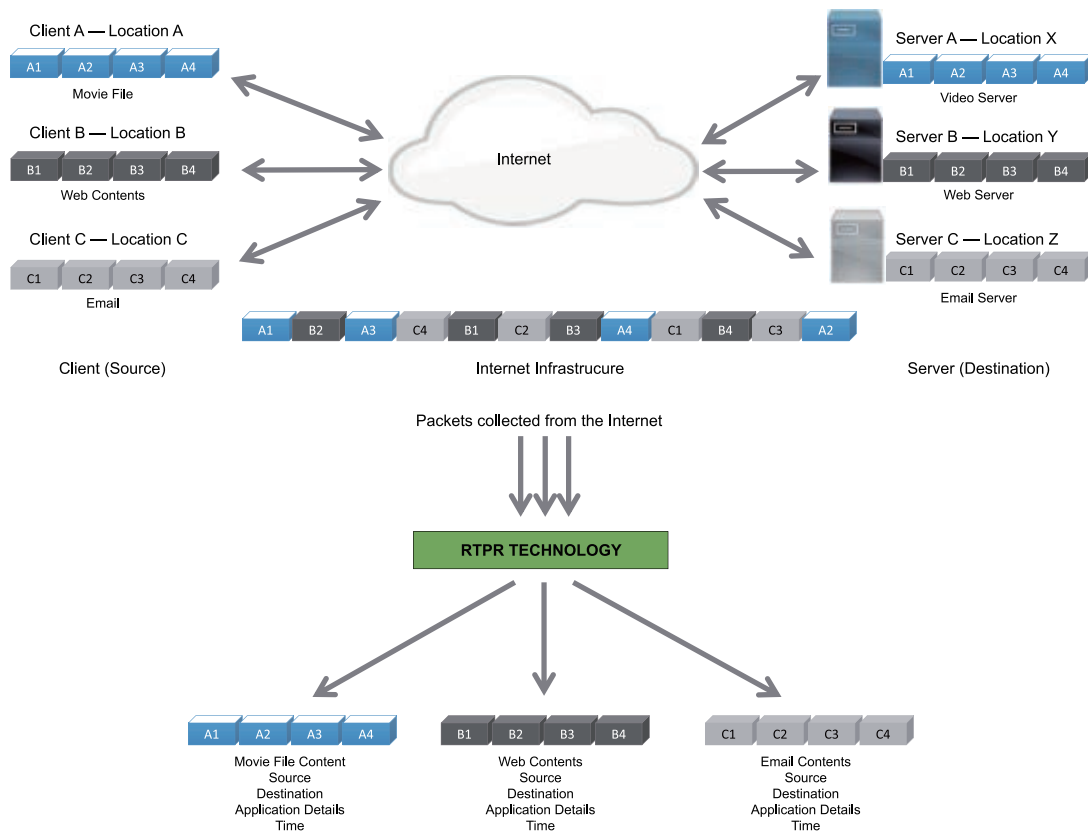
Client A — Location A

| A1 | A2 | A3 | A4 |
|---|---|---|---|

Movie File

Client B — Location B

| B1 | B2 | B3 | B4 |
|---|---|---|---|

Web Contents

Client C — Location C

| C1 | C2 | C3 | C4 |
|---|---|---|---|

Email

Internet

Server A — Location X

| A1 | A2 | A3 | A4 |
|---|---|---|---|

Video Server

Server B — Location Y

| B1 | B2 | B3 | B4 |
|---|---|---|---|

Web Server

Server C — Location Z

| C1 | C2 | C3 | C4 |
|---|---|---|---|

Email Server

| A1 | B2 | A3 | C4 | B1 | C2 | B3 | A4 | C1 | B4 | C3 | A2 |
|---|---|---|---|---|---|---|---|---|---|---|---|

Client (Source)

Internet Infrastrucure

Server (Destination)

Packets collected from the Internet

RTPR TECHNOLOGY

| A1 | A2 | A3 | A4 |
|---|---|---|---|

Movie File Content
Source
Destination
Application Details
Time

| B1 | B2 | B3 | B4 |
|---|---|---|---|

Web Contents
Source
Destination
Application Details
Time

| C1 | C2 | C3 | C4 |
|---|---|---|---|

Email Contents
Source
Destination
Application Details
Time